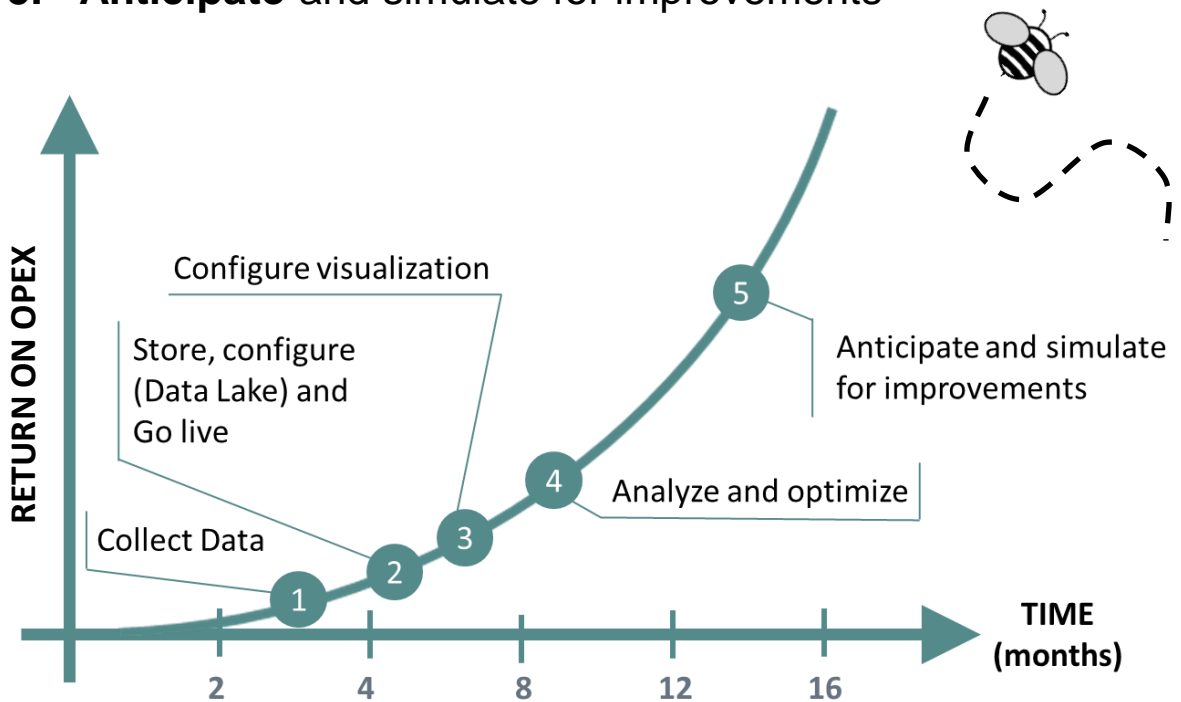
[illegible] Anticipate and simulate for improvements

RETURN ON OPEX

Configure visualization

Store, configure (Data Lake) and Go live

Collect Data

5

Anticipate and simulate for improvements

4

Analyze and optimize

3

2

1

TIME (months)

2

4

8

12

16